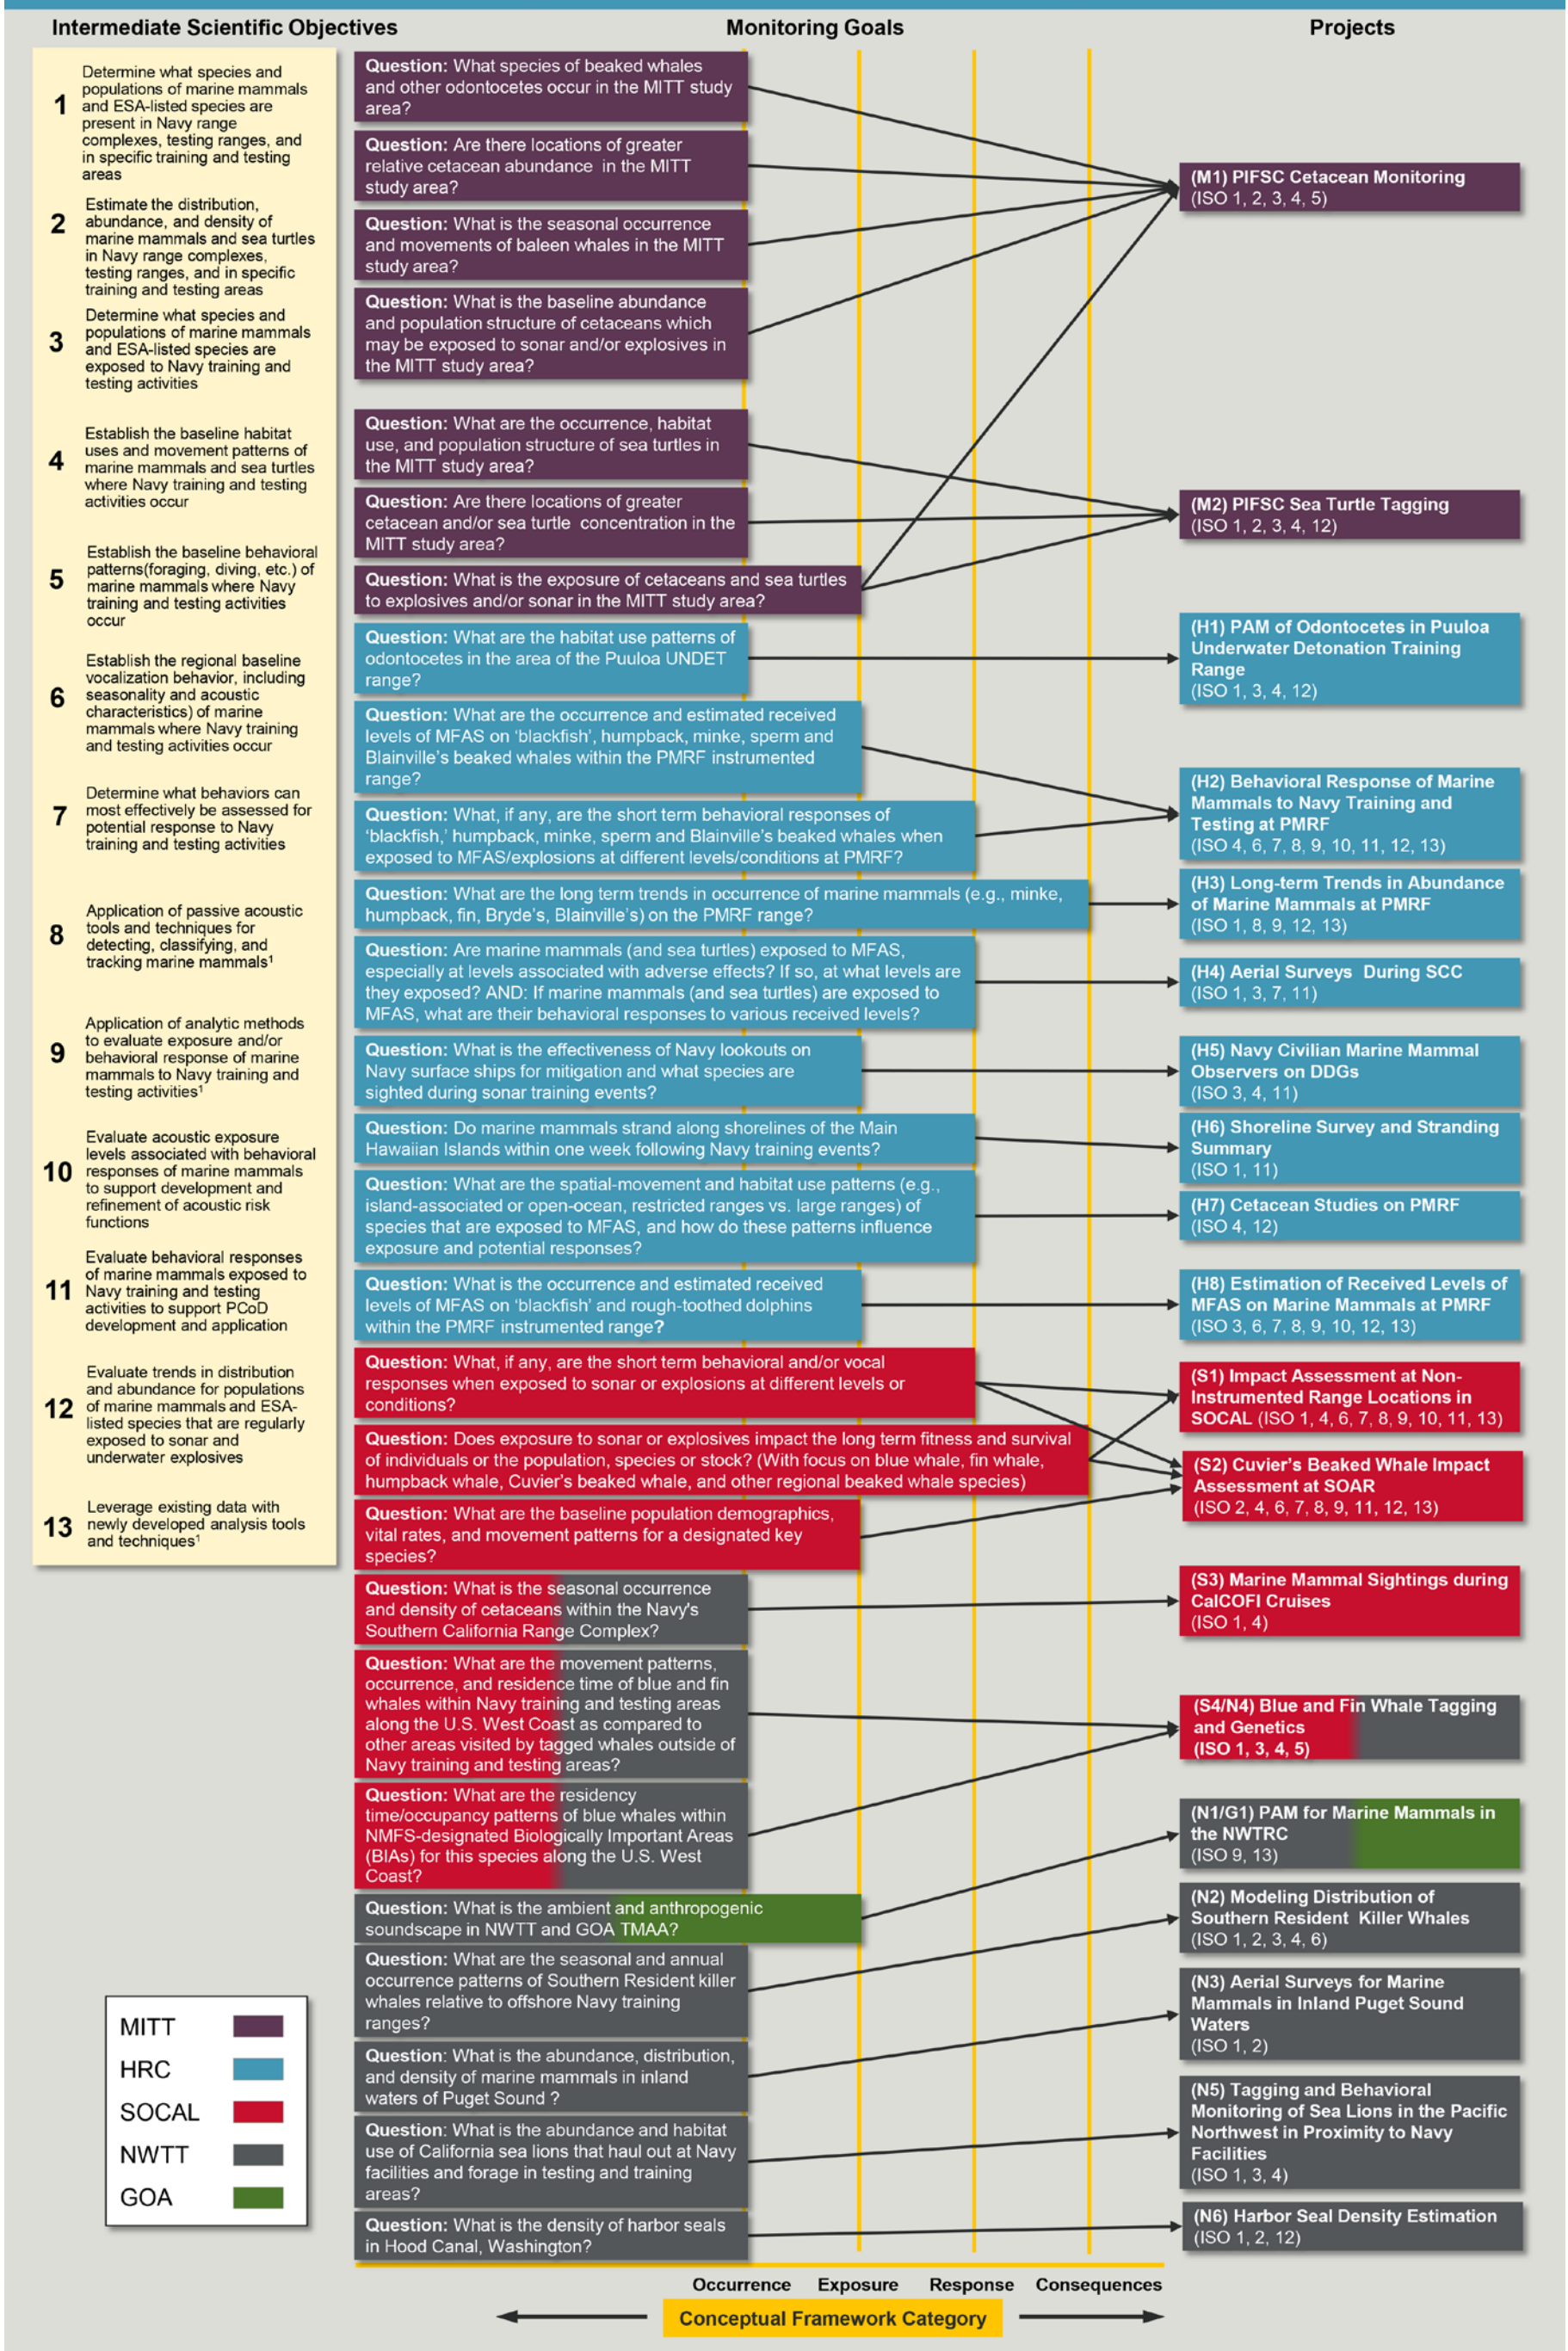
Intermediate Scientific Objectives

Monitoring Goals

Projects

1 Determine what species and populations of marine mammals and ESA-listed species are present in Navy range complexes, testing ranges, and in specific training and testing areas

2 Estimate the distribution, abundance, and density of marine mammals and sea turtles in Navy range complexes, testing ranges, and in specific training and testing areas

3 Determine what species and populations of marine mammals and ESA-listed species are exposed to Navy training and testing activities

4 Establish the baseline habitat uses and movement patterns of marine mammals and sea turtles where Navy training and testing activities occur

5 Establish the baseline behavioral patterns(foraging, diving, etc.) of marine mammals where Navy training and testing activities occur

6 Establish the regional baseline vocalization behavior, including seasonality and acoustic characteristics) of marine mammals where Navy training and testing activities occur

7 Determine what behaviors can most effectively be assessed for potential response to Navy training and testing activities

8 Application of passive acoustic tools and techniques for detecting, classifying, and tracking marine mammals¹

9 Application of analytic methods to evaluate exposure and/or behavioral response of marine mammals to Navy training and testing activities¹

10 Evaluate acoustic exposure levels associated with behavioral responses of marine mammals to support development and refinement of acoustic risk functions

11 Evaluate behavioral responses of marine mammals exposed to Navy training and testing activities to support PCoD development and application

12 Evaluate trends in distribution and abundance for populations of marine mammals and ESA-listed species that are regularly exposed to sonar and underwater explosives

13 Leverage existing data with newly developed analysis tools and techniques¹

Question: What species of beaked whales and other odontocetes occur in the MITT study area?

Question: Are there locations of greater relative cetacean abundance in the MITT study area?

Question: What is the seasonal occurrence and movements of baleen whales in the MITT study area?

Question: What is the baseline abundance and population structure of cetaceans which may be exposed to sonar and/or explosives in the MITT study area?

Question: What are the occurrence, habitat use, and population structure of sea turtles in the MITT study area?

Question: Are there locations of greater cetacean and/or sea turtle concentration in the MITT study area?

Question: What is the exposure of cetaceans and sea turtles to explosives and/or sonar in the MITT study area?

Question: What are the habitat use patterns of odontocetes in the area of the Puuloa UNDET range?

Question: What are the occurrence and estimated received levels of MFAS on 'blackfish', humpback, minke, sperm and Blainville's beaked whales within the PMRF instrumented range?

Question: What, if any, are the short term behavioral responses of 'blackfish,' humpback, minke, sperm and Blainville's beaked whales when exposed to MFAS/explosions at different levels/conditions at PMRF?

Question: What are the long term trends in occurrence of marine mammals (e.g., minke, humpback, fin, Bryde's, Blainville's) on the PMRF range?

Question: Are marine mammals (and sea turtles) exposed to MFAS, especially at levels associated with adverse effects? If so, at what levels are they exposed? AND: If marine mammals (and sea turtles) are exposed to MFAS, what are their behavioral responses to various received levels?

Question: What is the effectiveness of Navy lookouts on Navy surface ships for mitigation and what species are sighted during sonar training events?

Question: Do marine mammals strand along shorelines of the Main Hawaiian Islands within one week following Navy training events?

Question: What are the spatial-movement and habitat use patterns (e.g., island-associated or open-ocean, restricted ranges vs. large ranges) of species that are exposed to MFAS, and how do these patterns influence exposure and potential responses?

Question: What is the occurrence and estimated received levels of MFAS on 'blackfish' and rough-toothed dolphins within the PMRF instrumented range?

Question: What, if any, are the short term behavioral and/or vocal responses when exposed to sonar or explosions at different levels or conditions?

Question: Does exposure to sonar or explosives impact the long term fitness and survival of individuals or the population, species or stock? (With focus on blue whale, fin whale, humpback whale, Cuvier's beaked whale, and other regional beaked whale species)

Question: What are the baseline population demographics, vital rates, and movement patterns for a designated key species?

Question: What is the seasonal occurrence and density of cetaceans within the Navy's Southern California Range Complex?

Question: What are the movement patterns, occurrence, and residence time of blue and fin whales within Navy training and testing areas along the U.S. West Coast as compared to other areas visited by tagged whales outside of Navy training and testing areas?

Question: What are the residency time/occupancy patterns of blue whales within NMFS-designated Biologically Important Areas (BIAs) for this species along the U.S. West Coast?

Question: What is the ambient and anthropogenic soundscape in NWTT and GOA TMAA?

Question: What are the seasonal and annual occurrence patterns of Southern Resident killer whales relative to offshore Navy training ranges?

Question: What is the abundance, distribution, and density of marine mammals in inland waters of Puget Sound ?

Question: What is the abundance and habitat use of California sea lions that haul out at Navy facilities and forage in testing and training areas?

Question: What is the density of harbor seals in Hood Canal, Washington?

(M1) PIFSC Cetacean Monitoring (ISO 1, 2, 3, 4, 5)

(M2) PIFSC Sea Turtle Tagging (ISO 1, 2, 3, 4, 12)

(H1) PAM of Odontocetes in Puuloa Underwater Detonation Training Range (ISO 1, 3, 4, 12)

(H2) Behavioral Response of Marine Mammals to Navy Training and Testing at PMRF (ISO 4, 6, 7, 8, 9, 10, 11, 12, 13)

(H3) Long-term Trends in Abundance of Marine Mammals at PMRF (ISO 1, 8, 9, 12, 13)

(H4) Aerial Surveys During SCC (ISO 1, 3, 7, 11)

(H5) Navy Civilian Marine Mammal Observers on DDGs (ISO 3, 4, 11)

(H6) Shoreline Survey and Stranding Summary (ISO 1, 11)

(H7) Cetacean Studies on PMRF (ISO 4, 12)

(H8) Estimation of Received Levels of MFAS on Marine Mammals at PMRF (ISO 3, 6, 7, 8, 9, 10, 12, 13)

(S1) Impact Assessment at Non-Instrumented Range Locations in SOCAL (ISO 1, 4, 6, 7, 8, 9, 10, 11, 13)

(S2) Cuvier's Beaked Whale Impact Assessment at SOAR (ISO 2, 4, 6, 7, 8, 9, 11, 12, 13)

(S3) Marine Mammal Sightings during CalCOFI Cruises (ISO 1, 4)

(S4/N4) Blue and Fin Whale Tagging and Genetics (ISO 1, 3, 4, 5)

(N1/G1) PAM for Marine Mammals in the NWTRC (ISO 9, 13)

(N2) Modeling Distribution of Southern Resident Killer Whales (ISO 1, 2, 3, 4, 6)

(N3) Aerial Surveys for Marine Mammals in Inland Puget Sound Waters (ISO 1, 2)

(N5) Tagging and Behavioral Monitoring of Sea Lions in the Pacific Northwest in Proximity to Navy Facilities (ISO 1, 3, 4)

(N6) Harbor Seal Density Estimation (ISO 1, 2, 12)

MITT
HRC
SOCAL
NWTT
GOA

Occurrence Exposure Response Consequences

Conceptual Framework Category